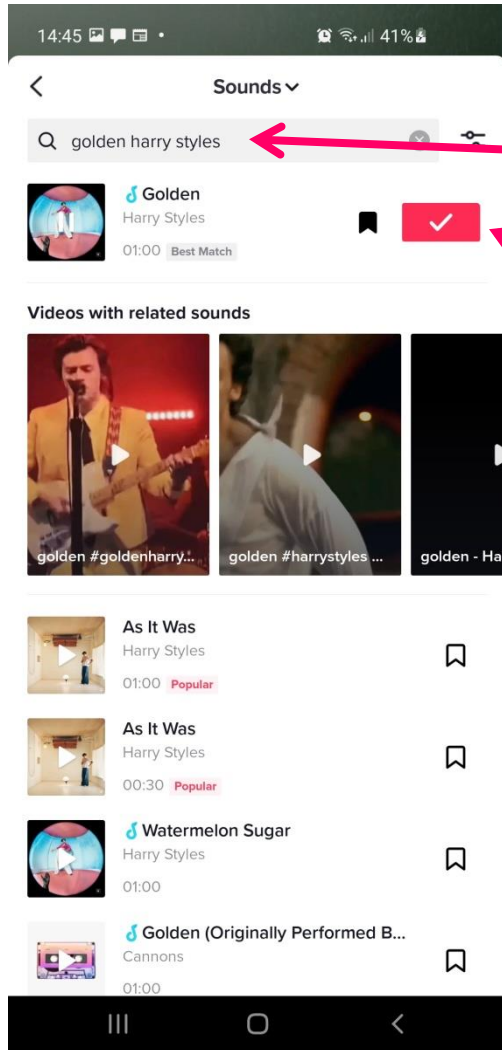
14:45 •

41%

Sounds

golden harry styles

Golden
Harry Styles
01:00 Best Match

Videos with related sounds

golden #goldenharry...

golden #harrystyles ...

golden - Ha

As It Was
Harry Styles
01:00 Popular

As It Was
Harry Styles
00:30 Popular

Watermelon Sugar
Harry Styles
01:00

Golden (Originally Performed B...
Cannons
01:00